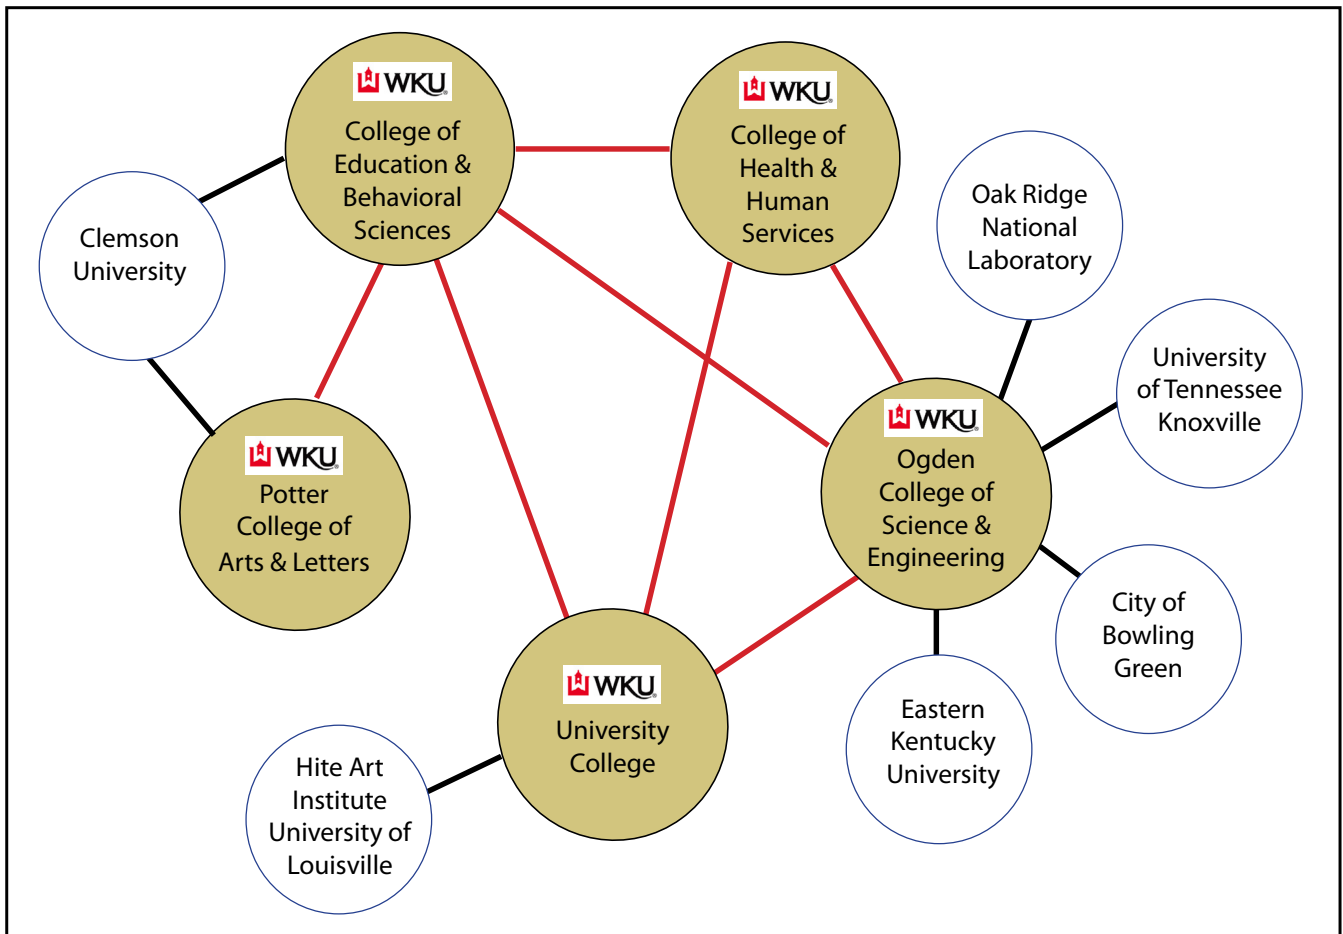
WKU
College of Education & Behavioral Sciences

WKU
College of Health & Human Services

Oak Ridge National Laboratory

Clemson University

University of Tennessee Knoxville

WKU
Potter College of Arts & Letters

WKU
Ogden College of Science & Engineering

City of Bowling Green

WKU
University College

Eastern Kentucky University

Hite Art Institute University of Louisville